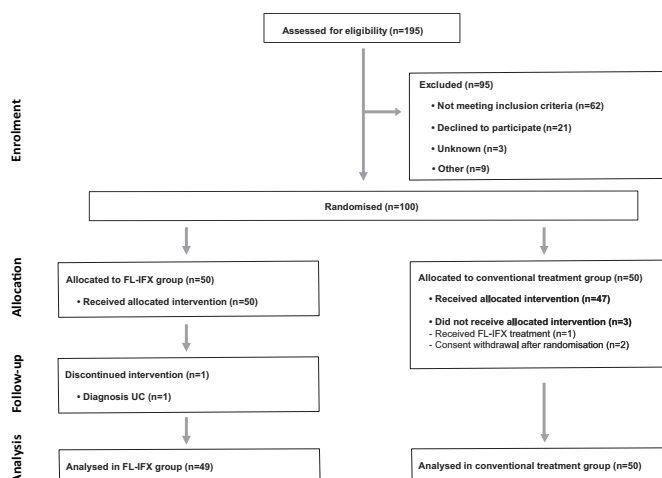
Assessed for eligibility (n=195)

Enrolment

Excluded (n=95)
• Not meeting inclusion criteria (n=62)
• Declined to participate (n=21)
• Unknown (n=3)
• Other (n=9)

Randomised (n=100)

Allocation

Allocated to FL-IFX group (n=50)
• Received allocated intervention (n=50)

Allocated to conventional treatment group (n=50)
• Received allocated intervention (n=47)
• Did not receive allocated intervention (n=3)
- Received FL-IFX treatment (n=1)
- Consent withdrawal after randomisation (n=2)

Follow-up

Discontinued intervention (n=1)
• Diagnosis UC (n=1)

Analysis

Analysed in FL-IFX group (n=49)

Analysed in conventional treatment group (n=50)